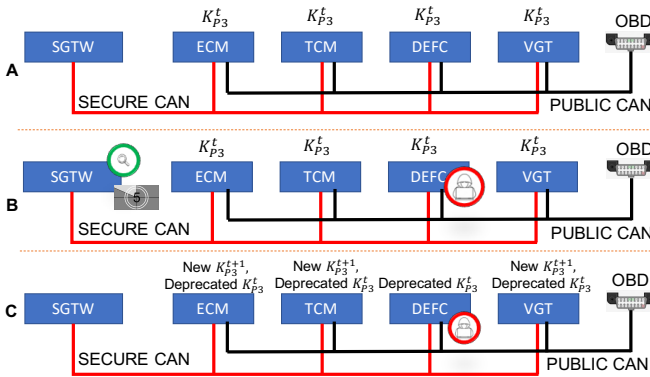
A

SGTW

$K_{P3}^{t}$

ECM

$K_{P3}^{t}$

TCM

$K_{P3}^{t}$

DEFC

$K_{P3}^{t}$

VGT

OBD

SECURE CAN

PUBLIC CAN

B

SGTW

5

$K_{P3}^{t}$

ECM

$K_{P3}^{t}$

TCM

$K_{P3}^{t}$

DEFC

$K_{P3}^{t}$

VGT

OBD

SECURE CAN

PUBLIC CAN

C

SGTW

New $K_{P3}^{t+1}$, Deprecated $K_{P3}^{t}$

ECM

New $K_{P3}^{t+1}$, Deprecated $K_{P3}^{t}$

TCM

Deprecated $K_{P3}^{t}$

DEFC

New $K_{P3}^{t+1}$, Deprecated $K_{P3}^{t}$

VGT

OBD

SECURE CAN

PUBLIC CAN